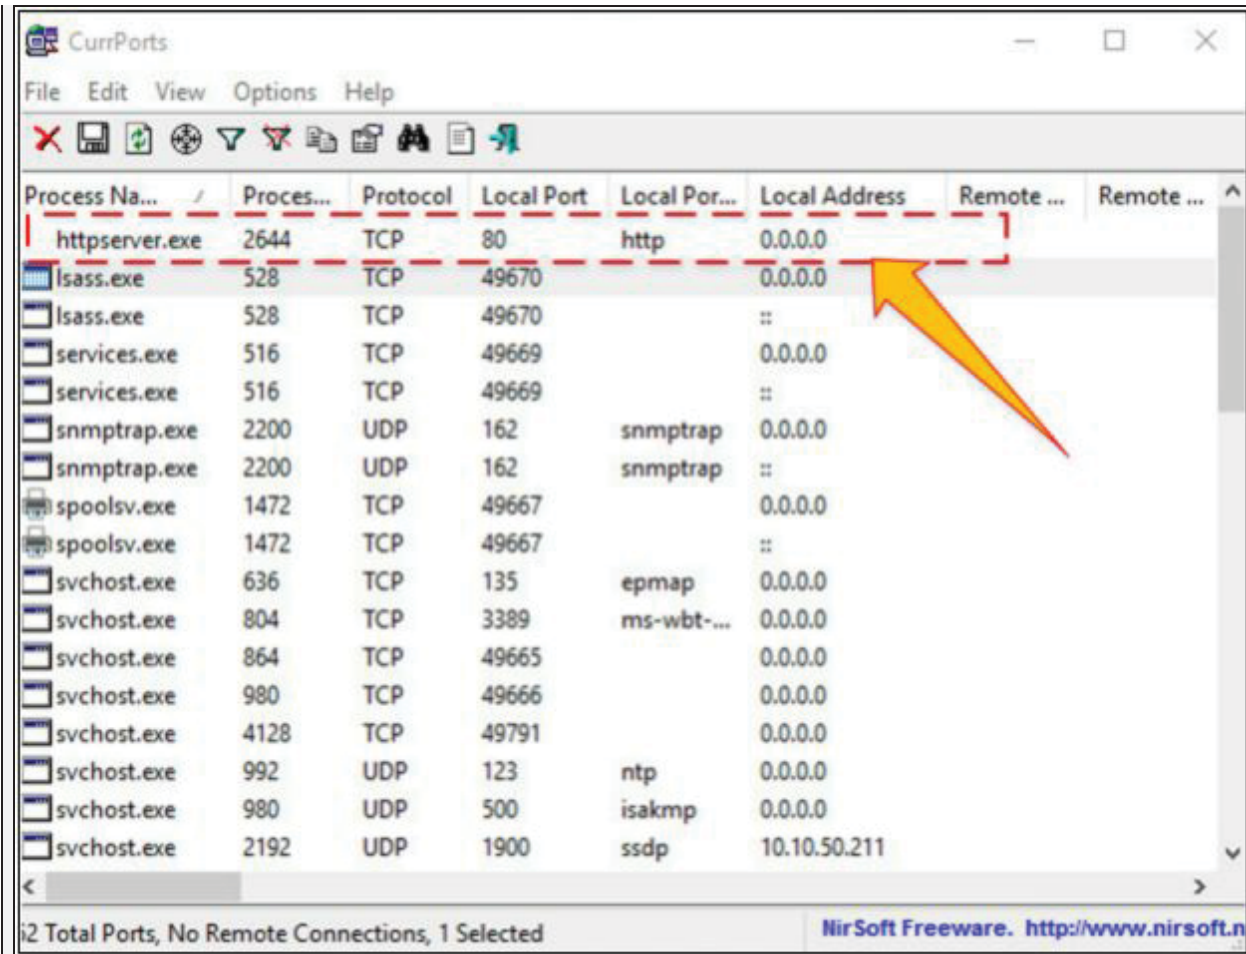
CurrPorts

File Edit View Options Help

| Process Na... | Proces... | Protocol | Local Port | Local Por... | Local Address | Remote ... | Remote ... |
|---|---|---|---|---|---|---|---|
| httpserver.exe | 2644 | TCP | 80 | http | 0.0.0.0 | | |
| lsass.exe | 528 | TCP | 49670 | | 0.0.0.0 | | |
| lsass.exe | 528 | TCP | 49670 | | :: | | |
| services.exe | 516 | TCP | 49669 | | 0.0.0.0 | | |
| services.exe | 516 | TCP | 49669 | | :: | | |
| snmptrap.exe | 2200 | UDP | 162 | snmptrap | 0.0.0.0 | | |
| snmptrap.exe | 2200 | UDP | 162 | snmptrap | :: | | |
| spoolsv.exe | 1472 | TCP | 49667 | | 0.0.0.0 | | |
| spoolsv.exe | 1472 | TCP | 49667 | | :: | | |
| svchost.exe | 636 | TCP | 135 | epmap | 0.0.0.0 | | |
| svchost.exe | 804 | TCP | 3389 | ms-wbt-... | 0.0.0.0 | | |
| svchost.exe | 864 | TCP | 49665 | | 0.0.0.0 | | |
| svchost.exe | 980 | TCP | 49666 | | 0.0.0.0 | | |
| svchost.exe | 4128 | TCP | 49791 | | 0.0.0.0 | | |
| svchost.exe | 992 | UDP | 123 | ntp | 0.0.0.0 | | |
| svchost.exe | 980 | UDP | 500 | isakmp | 0.0.0.0 | | |
| svchost.exe | 2192 | UDP | 1900 | ssdp | 10.10.50.211 | | |

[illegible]2 Total Ports, No Remote Connections, 1 Selected

NirSoft Freeware. http://www.nirsoft.n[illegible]